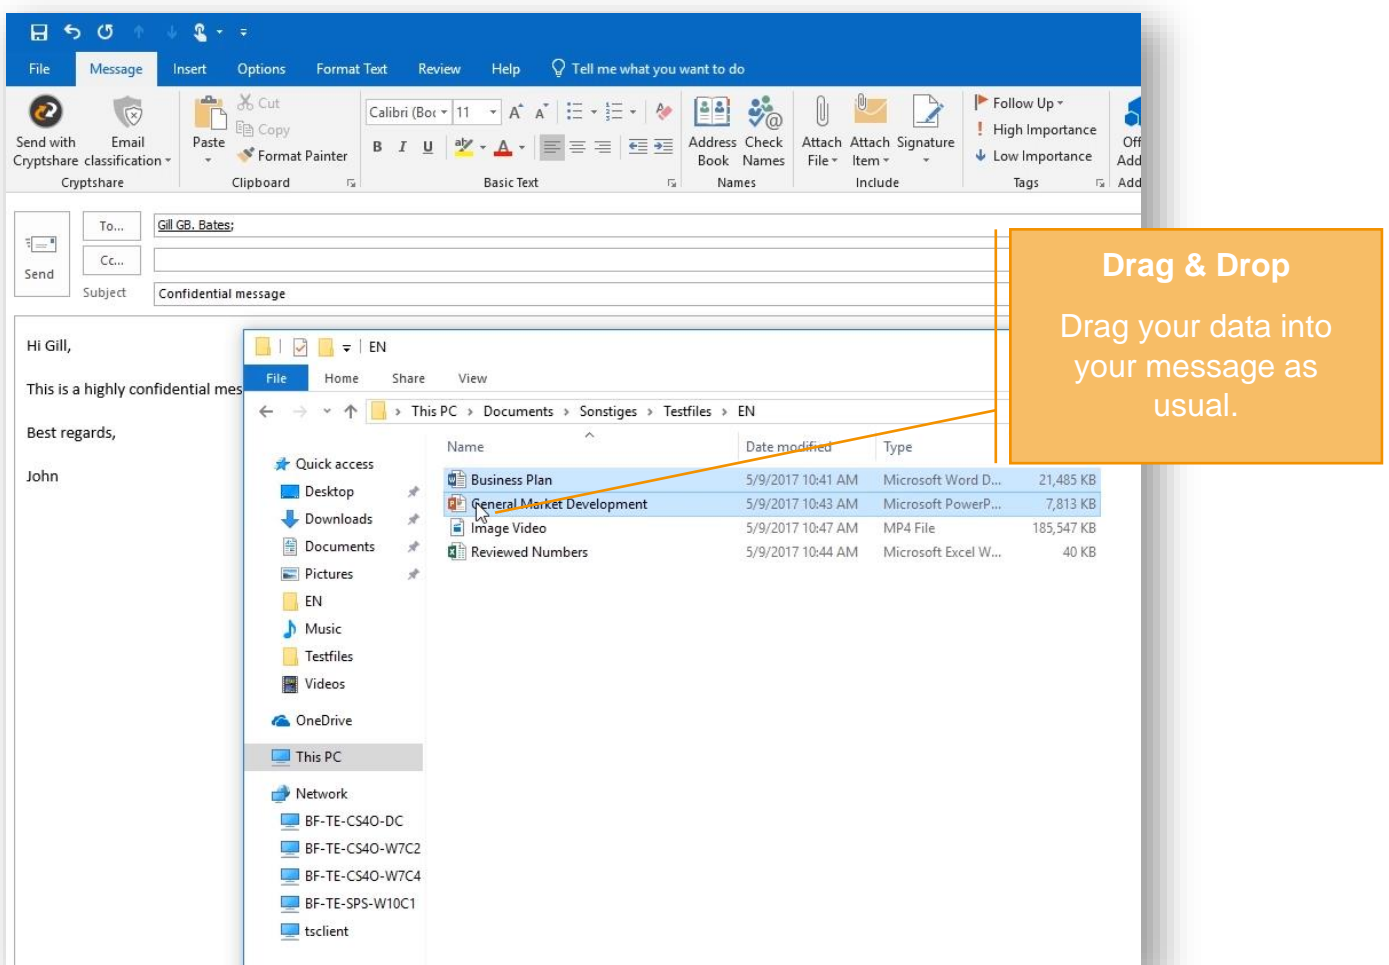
File Message Insert Options Format Text Review Help Tell me what you want to do

Send with Cryptshare
Email classification
Cryptshare

Paste
Cut
Copy
Format Painter
Clipboard

Calibri (Boc 11
B I U
Basic Text

Address Book
Check Names
Names

Attach File
Attach Item
Signature
Include

Follow Up
High Importance
Low Importance
Tags

Off Add
Add

Send
To...
Cc...
Subject

Gill GB. Bates;

Confidential message

Hi Gill,

This is a highly confidential mes

Best regards,

John

EN

File Home Share View

This PC › Documents › Sonstiges › Testfiles › EN

Quick access
Desktop
Downloads
Documents
Pictures
EN
Music
Testfiles
Videos
OneDrive
This PC
Network
BF-TE-CS40-DC
BF-TE-CS40-W7C2
BF-TE-CS40-W7C4
BF-TE-SPS-W10C1
tsclient

| Name | Date modified | Type | |
|---|---|---|---|
| Business Plan | 5/9/2017 10:41 AM | Microsoft Word D... | 21,485 KB |
| General Market Development | 5/9/2017 10:43 AM | Microsoft PowerP... | 7,813 KB |
| Image Video | 5/9/2017 10:47 AM | MP4 File | 185,547 KB |
| Reviewed Numbers | 5/9/2017 10:44 AM | Microsoft Excel W... | 40 KB |

Drag & Drop

Drag your data into your message as usual.